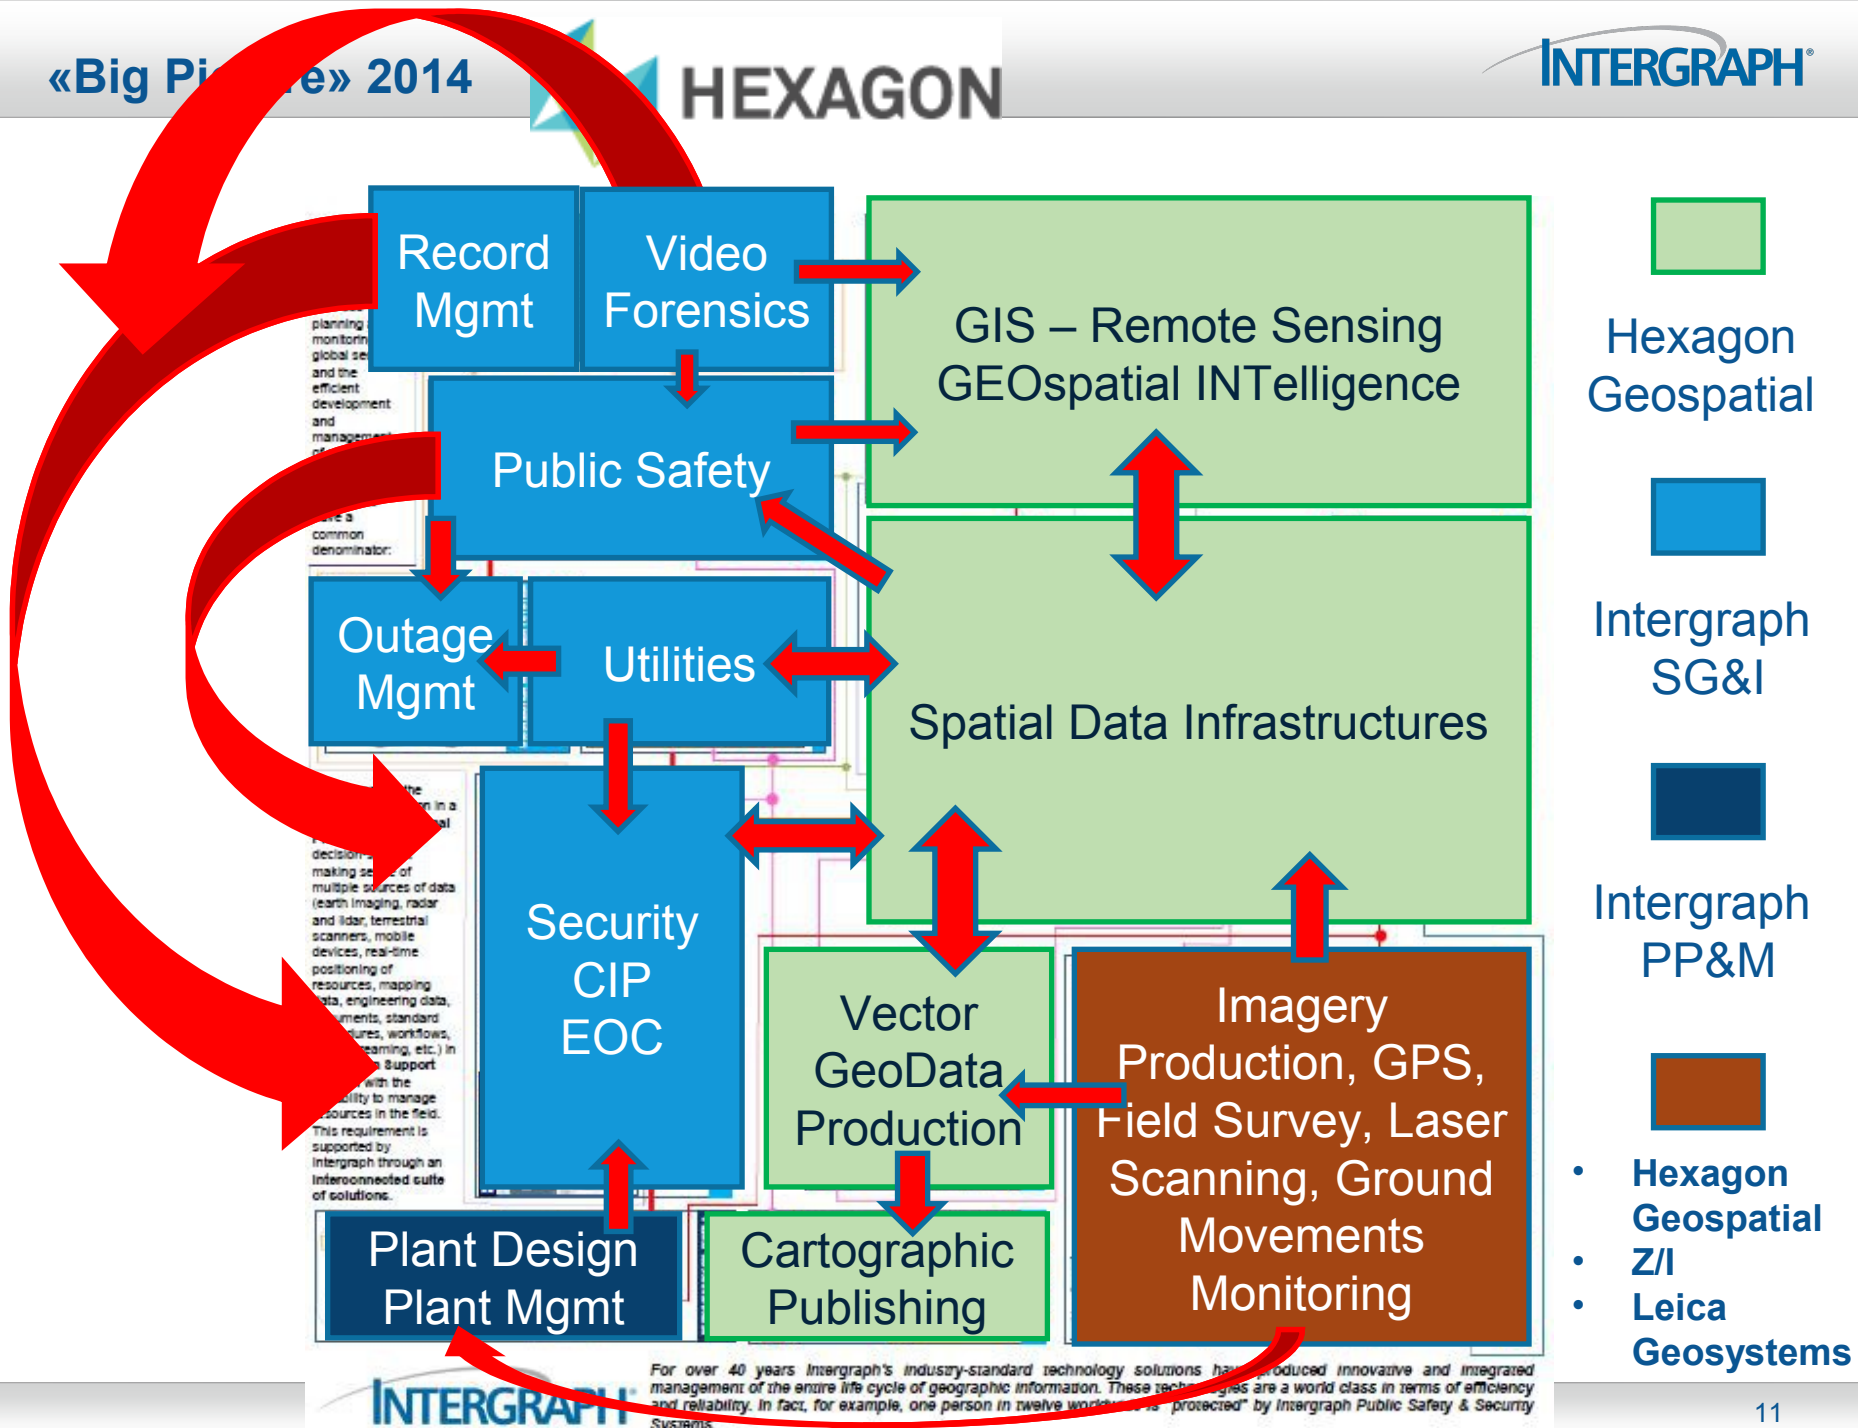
«Big Pi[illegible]e» 2014

HEXAGON

INTERGRAPH

Record Mgmt

Video Forensics

GIS – Remote Sensing GEOspatial INTelligence

Public Safety

Outage Mgmt

Utilities

Spatial Data Infrastructures

Security CIP EOC

Vector GeoData Production

Imagery Production, GPS, Field Survey, Laser Scanning, Ground Movements Monitoring

Plant Design Plant Mgmt

Cartographic Publishing

Hexagon Geospatial

Intergraph SG&I

Intergraph PP&M

• Hexagon Geospatial
• Z/I
• Leica Geosystems

For over 40 years Intergraph's industry-standard technology solutions ha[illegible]oduced innovative and integrated management of the entire life cycle of geographic information. These tech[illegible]gies are a world class in terms of efficiency and reliability. In fact, for example, one person in twelve wo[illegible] "protected" by Intergraph Public Safety & Security Systems.

INTERGRAPH

11